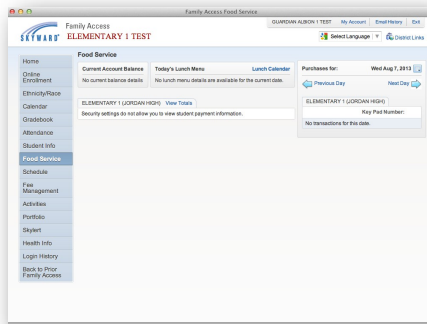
Family Access Food Service

SKYWARD®

Family Access
ELEMENTARY 1 TEST

GUARDIAN ALBION 1 TEST | My Account | Email History | Exit

Select Language | ▼ | District Links

Home
Online Enrollment
Ethnicity/Race
Calendar
Gradebook
Attendance
Student Info
Food Service
Schedule
Fee Management
Activities
Portfolio
Skylert
Health Info
Login History
Back to Prior Family Access

Food Service

| Current Account Balance | Today's Lunch Menu Lunch Calendar |
|---|---|
| No current balance details | No lunch menu details are available for the current date. |

ELEMENTARY 1 (JORDAN HIGH) View Totals

Security settings do not allow you to view student payment information.

Purchases for: Wed Aug 7, 2013

Previous Day Next Day

ELEMENTARY 1 (JORDAN HIGH)

Key Pad Number:

No transactions for this date.